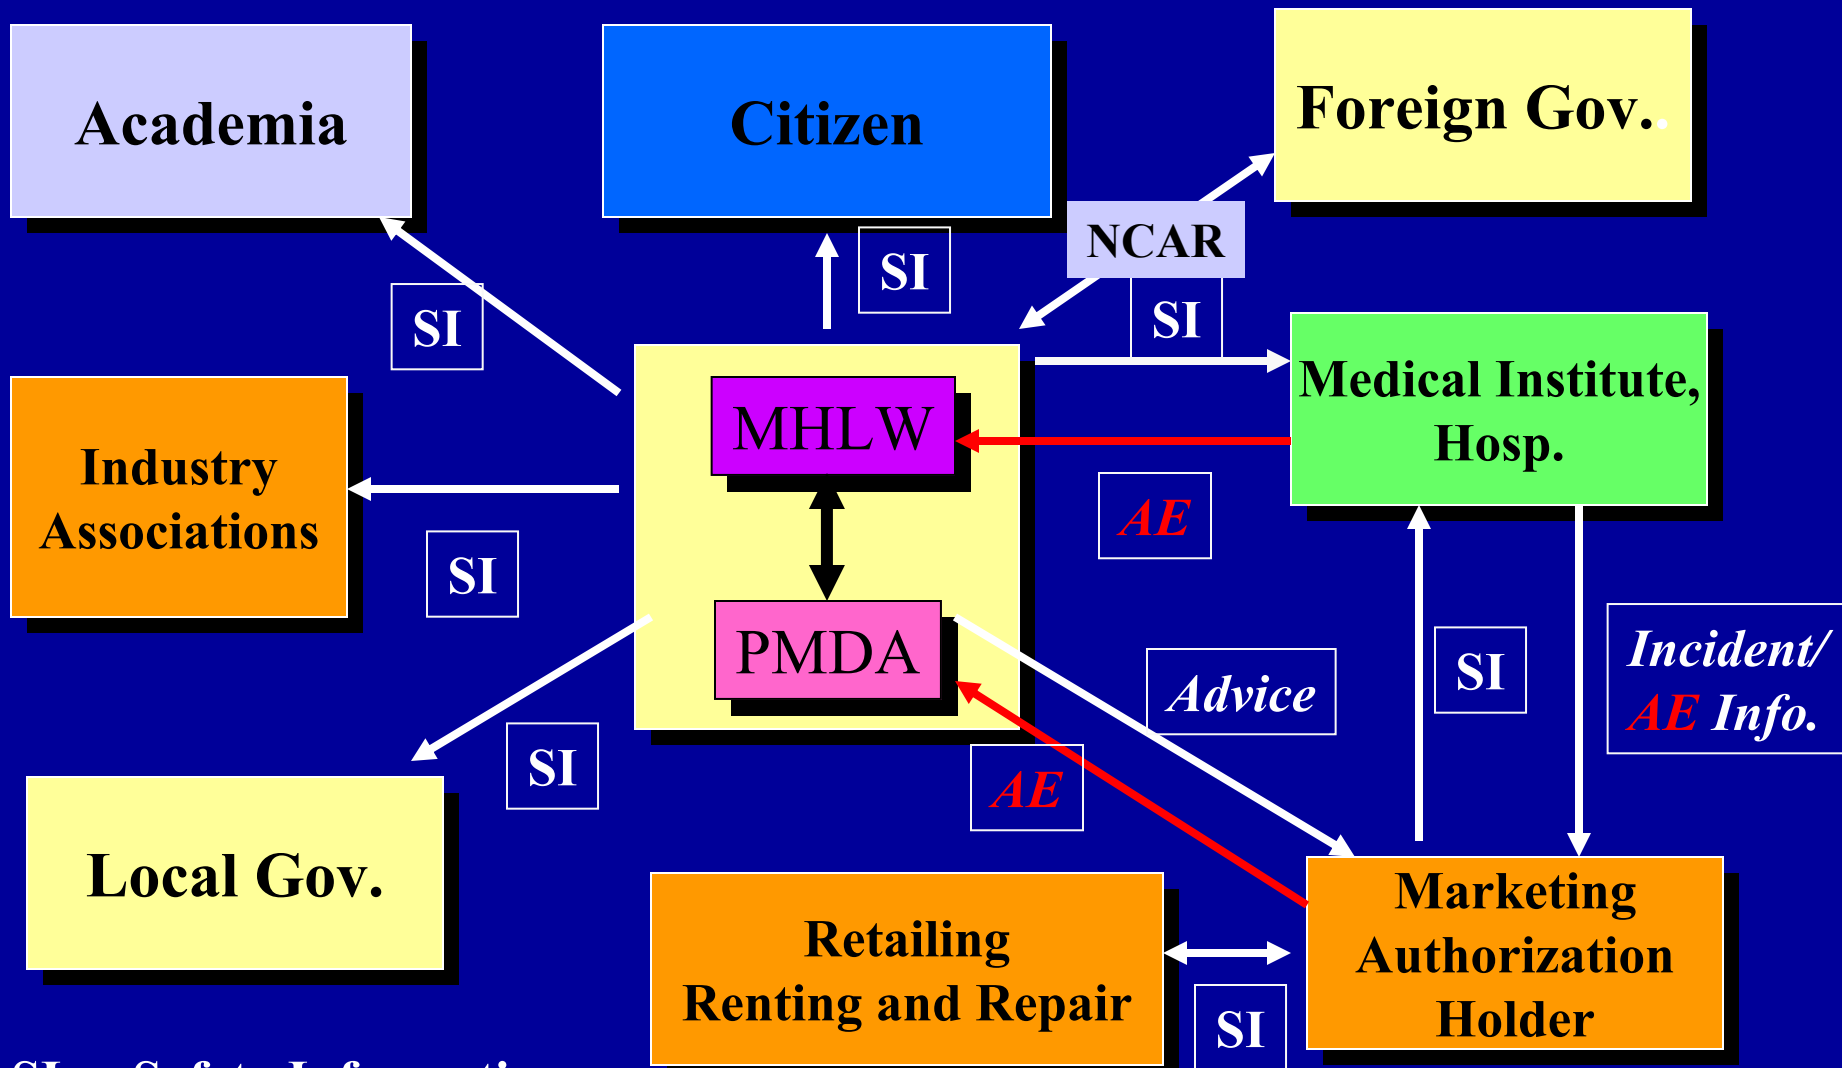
Academia

Citizen

Foreign Gov.

NCAR

SI

SI

SI

Medical Institute, Hosp.

MHLW

Industry Associations

SI

AE

PMDA

SI

Incident/ AE Info.

Advice

SI

AE

Local Gov.

Retailing Renting and Repair

Marketing Authorization Holder

SI

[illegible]